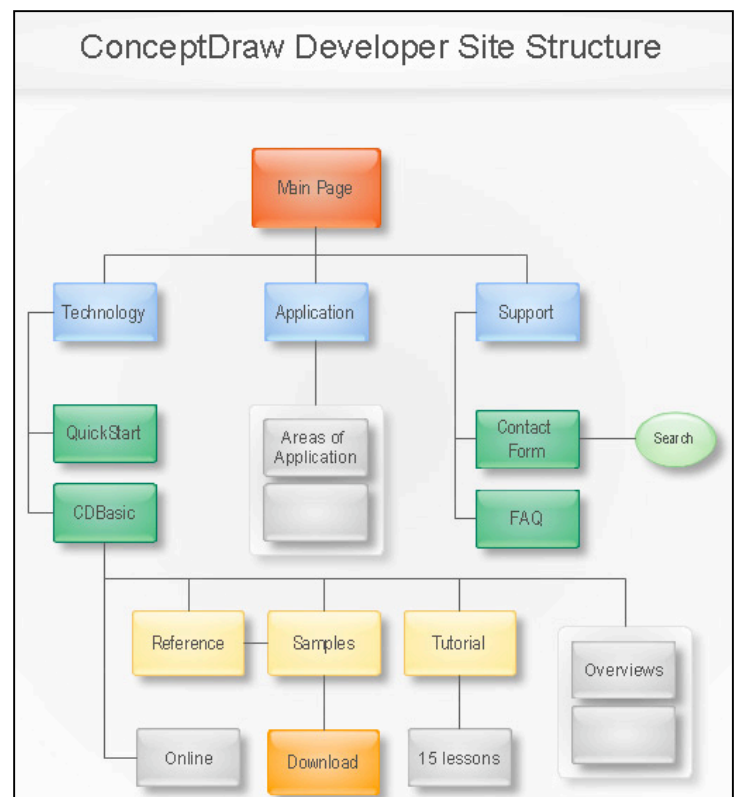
ConceptDraw Developer Site Structure

Main Page

Technology

Application

Support

QuickStart

Areas of Application

Contact Form

Search

CDBasic

FAQ

Reference

Samples

Tutorial

Overviews

Online

Download

15 lessons